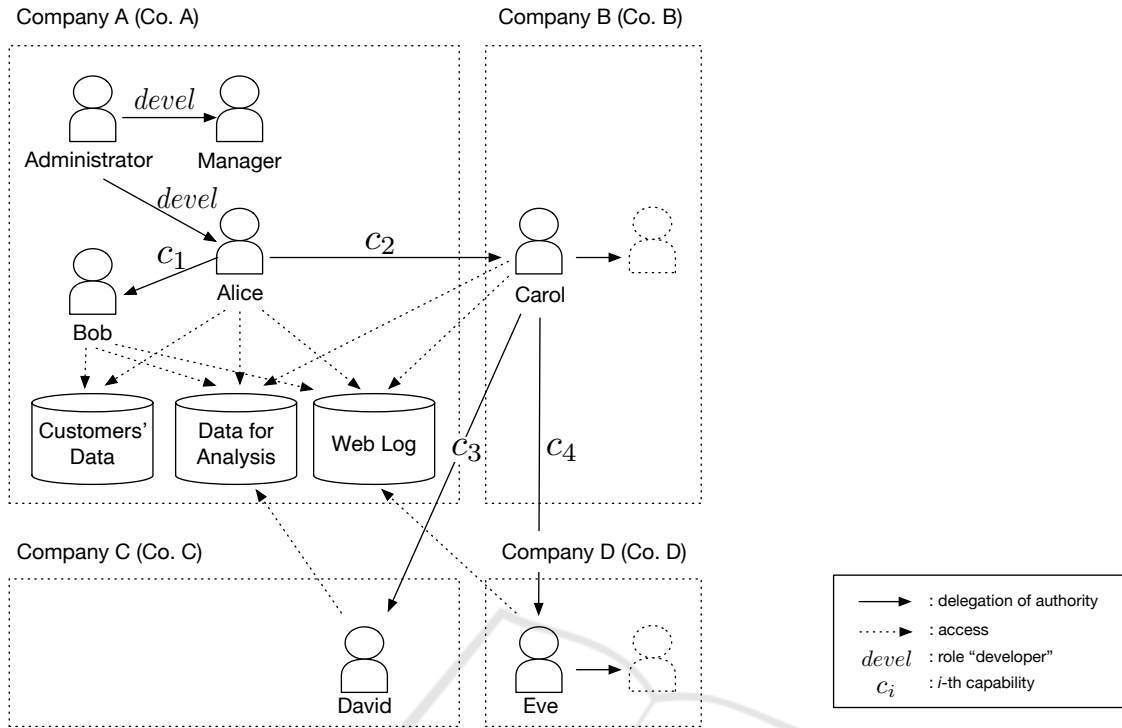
Company A (Co. A)

Company B (Co. B)

$devel$

Administrator

Manager

$devel$

$c_1$

$c_2$

Alice

Carol

Bob

Customers' Data

Data for Analysis

Web Log

$c_3$

$c_4$

Company C (Co. C)

Company D (Co. D)

David

Eve

: delegation of authority

: access

$devel$ : role "developer"

$c_i$ : $i$-th capability